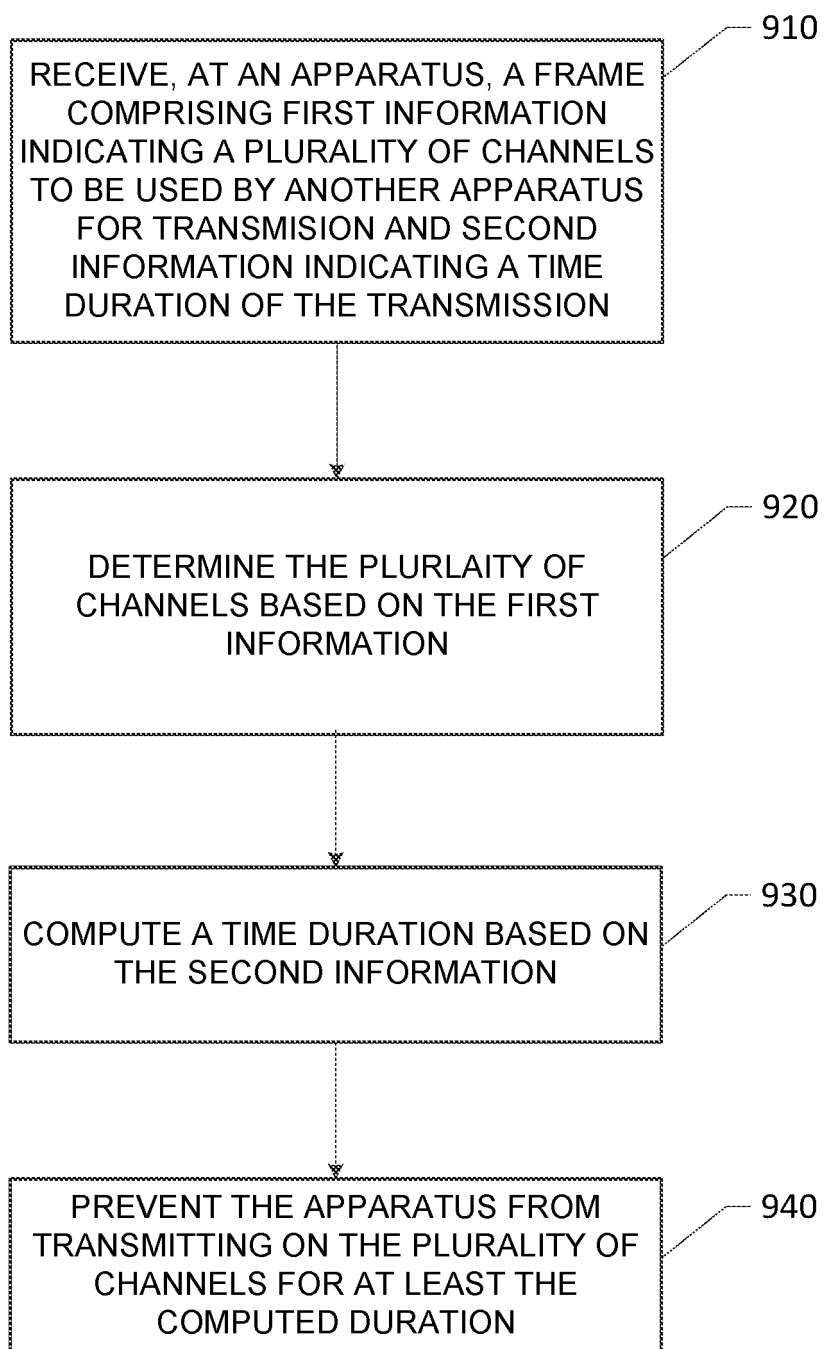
910

RECEIVE, AT AN APPARATUS, A FRAME COMPRISING FIRST INFORMATION INDICATING A PLURALITY OF CHANNELS TO BE USED BY ANOTHER APPARATUS FOR TRANSMISION AND SECOND INFORMATION INDICATING A TIME DURATION OF THE TRANSMISSION

920

DETERMINE THE PLURLAITY OF CHANNELS BASED ON THE FIRST INFORMATION

930

COMPUTE A TIME DURATION BASED ON THE SECOND INFORMATION

940

PREVENT THE APPARATUS FROM TRANSMITTING ON THE PLURALITY OF CHANNELS FOR AT LEAST THE COMPUTED DURATION